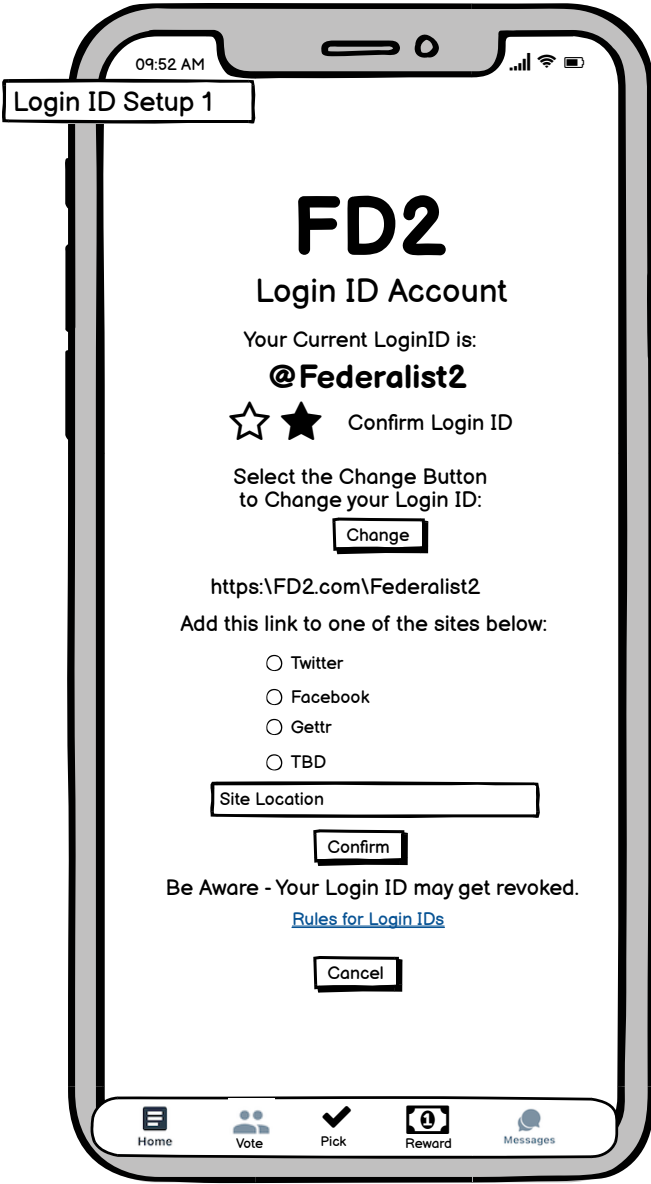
09:52 AM

Login ID Setup 1

FD2

Login ID Account

Your Current LoginID is:

@Federalist2

Confirm Login ID

Select the Change Button to Change your Login ID:

Change

https:\FD2.com\Federalist2

Add this link to one of the sites below:

Twitter

Facebook

Gettr

TBD

Site Location

Confirm

Be Aware - Your Login ID may get revoked.

Rules for Login IDs

Cancel

Home Vote Pick Reward Messages